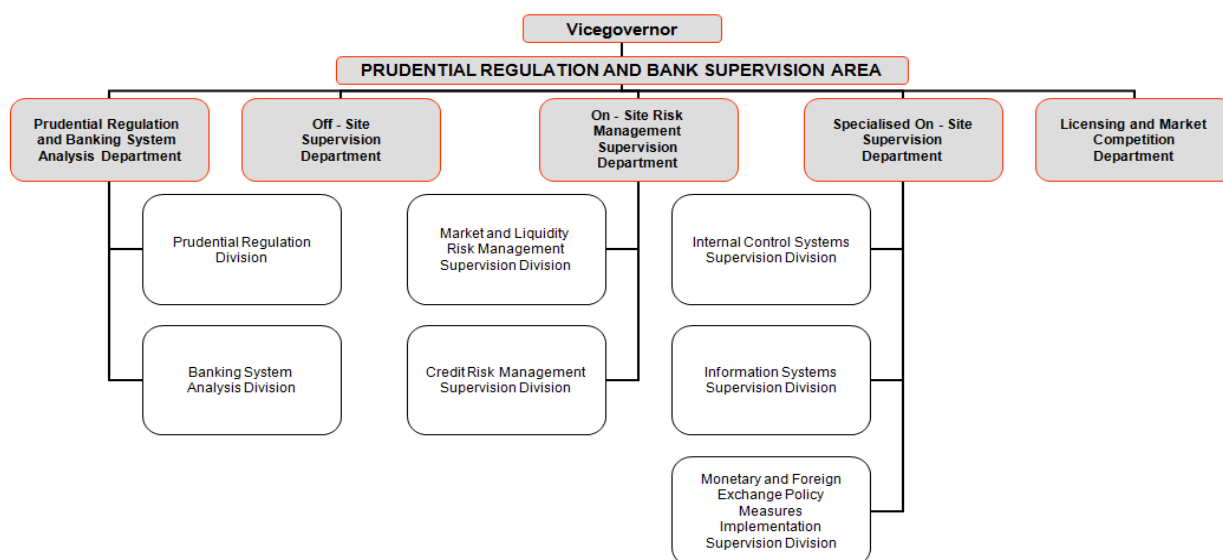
Vicegovernor

PRUDENTIAL REGULATION AND BANK SUPERVISION AREA

Prudential Regulation and Banking System Analysis Department

Off - Site Supervision Department

On - Site Risk Management Supervision Department

Specialised On - Site Supervision Department

Licensing and Market Competition Department

Prudential Regulation Division

Banking System Analysis Division

Market and Liquidity Risk Management Supervision Division

Credit Risk Management Supervision Division

Internal Control Systems Supervision Division

Information Systems Supervision Division

Monetary and Foreign Exchange Policy Measures Implementation Supervision Division